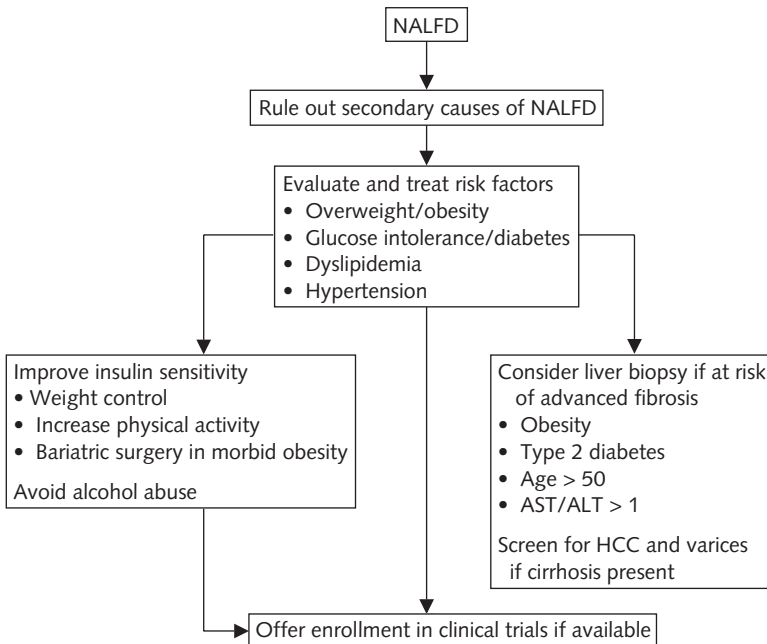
NALFD

Rule out secondary causes of NALFD

Evaluate and treat risk factors
• Overweight/obesity
• Glucose intolerance/diabetes
• Dyslipidemia
• Hypertension

Improve insulin sensitivity
• Weight control
• Increase physical activity
• Bariatric surgery in morbid obesity

Avoid alcohol abuse

Consider liver biopsy if at risk of advanced fibrosis
• Obesity
• Type 2 diabetes
• Age > 50
• AST/ALT > 1

Screen for HCC and varices if cirrhosis present

Offer enrollment in clinical trials if available